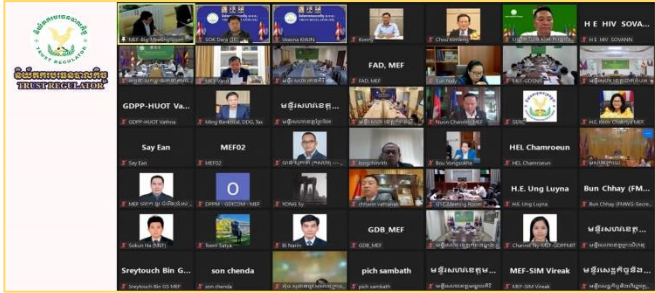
TRUST REGULATOR

H.E. Bin Mengkheang
SOK Dara
Veasna KHUN
Kimly
Chou Ramong
H E HIV SOVAN
FAD, MEF
FAD_MEF
H E HIV SOVANN
GDPP-HUOT Va...
GDPP-HUOT Vathna
Meng Bunthoeun
Say Ean
Say Ean
MEF02
MEF02
HEL Chamroeun
HEL Chamroeun
H.E. Ung Luyna
H.E. Ung Luyna
Bun Chhay (FM...
Bun Chhay
MEF
GDPPM - GDICDM - MEF
O
SENG Sy
GDB_MEF
GDB_MEF
Sokun Ha (MEF)
Sreytouch Bin G...
Sreytouch Bin GS MEF
son chenda
son chenda
pich sambath
pich sambath
MEF-SIM Vireak
MEF-SIM Vireak